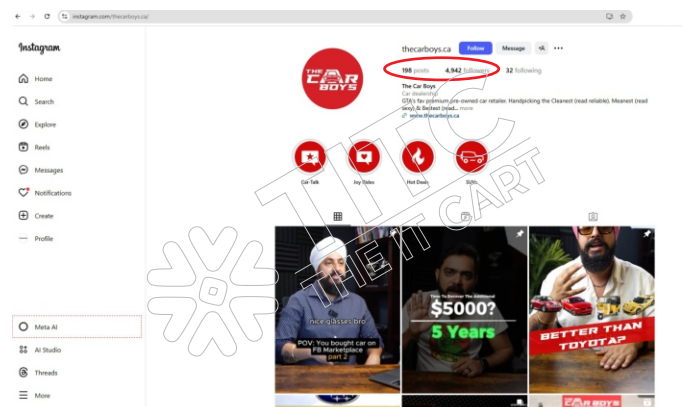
instagram.com/thecarboys.ca/

Instagram

Home

Search

Explore

Reels

Messages

Notifications

Create

Profile

Meta AI

AI Studio

Threads

More

THE CAR BOYS

thecarboys.ca Follow Message

198 posts 4,942 followers 32 following

The Car Boys
Car dealership
GTA's fav premium pre-owned car retailer. Handpicking the Cleanest (read reliable), Meanest (read sexy) & Bestest (read... more
www.thecarboys.ca

Car Talk Joy Rides Hot Deals SUVs

THE IT CART

nice glasses bro

POV: You bought car on FB Marketplace part 2

How To Recover The Additional
$5000?
5 Years

THE CAR BOYS
BETTER THAN TOYOTA?